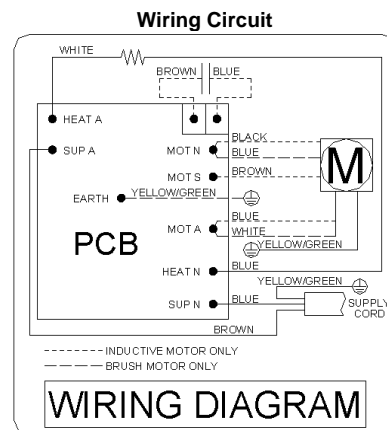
Wiring Circuit

WHITE

BROWN BLUE

HEAT A

SUP A

MOT N

BLACK

BLUE

MOT S

BROWN

M

EARTH

YELLOW/GREEN

PCB

MOT A

BLUE

WHITE

YELLOW/GREEN

HEAT N

BLUE

YELLOW/GREEN

SUP N

BLUE

SUPPLY CORD

BROWN

--------- INDUCTIVE MOTOR ONLY

— — — — BRUSH MOTOR ONLY

WIRING DIAGRAM